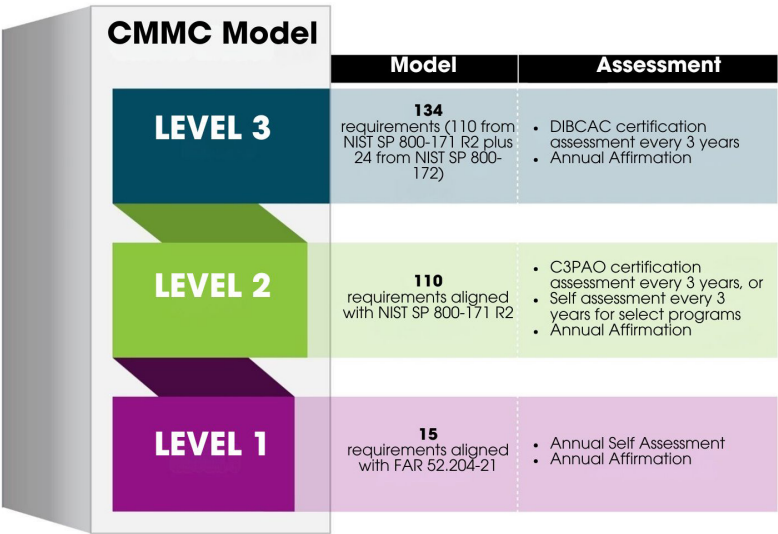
CMMC Model

| | Model | Assessment |
|---|---|---|
| LEVEL 3 | 134 requirements (110 from NIST SP 800-171 R2 plus 24 from NIST SP 800-172) | • DIBCAC certification assessment every 3 years • Annual Affirmation |
| LEVEL 2 | 110 requirements aligned with NIST SP 800-171 R2 | • C3PAO certification assessment every 3 years, or • Self assessment every 3 years for select programs • Annual Affirmation |
| LEVEL 1 | 15 requirements aligned with FAR 52.204-21 | • Annual Self Assessment • Annual Affirmation |